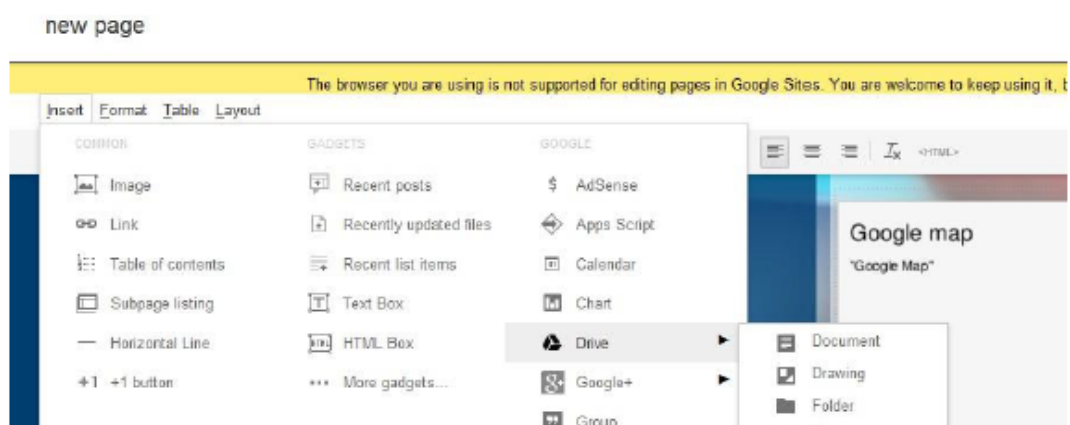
new page

The browser you are using is not supported for editing pages in Google Sites. You are welcome to keep using it, b

Insert Format Table Layout

<HTML>

COMMON

Image

Link

Table of contents

Subpage listing

Horizontal Line

+1 +1 button

GADGETS

Recent posts

Recently updated files

Recent list items

Text Box

HTML Box

More gadgets...

GOOGLE

AdSense

Apps Script

Calendar

Chart

Drive

Google+

Group

Document

Drawing

Folder

Google map

"Google Map"